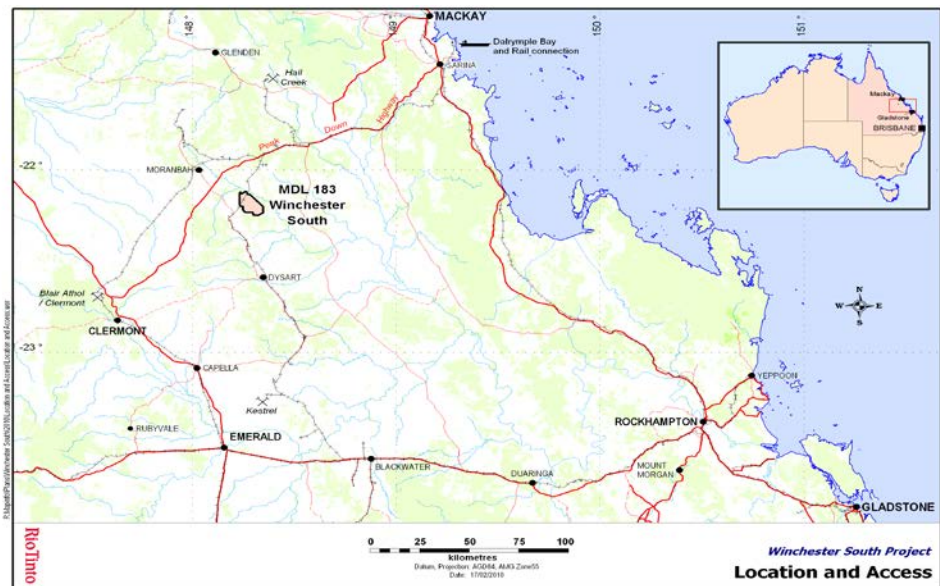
MACKAY
148 °
149 °
150 °
151 °
Dalrymple Bay and Rail connection
GLENDEN
Hail Creek
SARINA
Peak Downs Highway
-22 °
MORANBAH
MDL 183 Winchester South
DYSART
Blair Athol / Clermont
CLERMONT
-23 °
CAPELLA
Kestrel
RUBYVALE
EMERALD
BLACKWATER
DUARINGA
MOUNT MORGAN
ROCKHAMPTON
YEPPOON
GLADSTONE
Mackay
Gladstone
BRISBANE
N
S
E
W
P:\Mapinfo\Plans\Winchester South\Location and Access\Location and Access.wor
RioTinto
0 25 50 75 100
kilometres
Datum, Projection: AGD84, AMG Zone55
Date: 17/02/2010
Winchester South Project
Location and Access